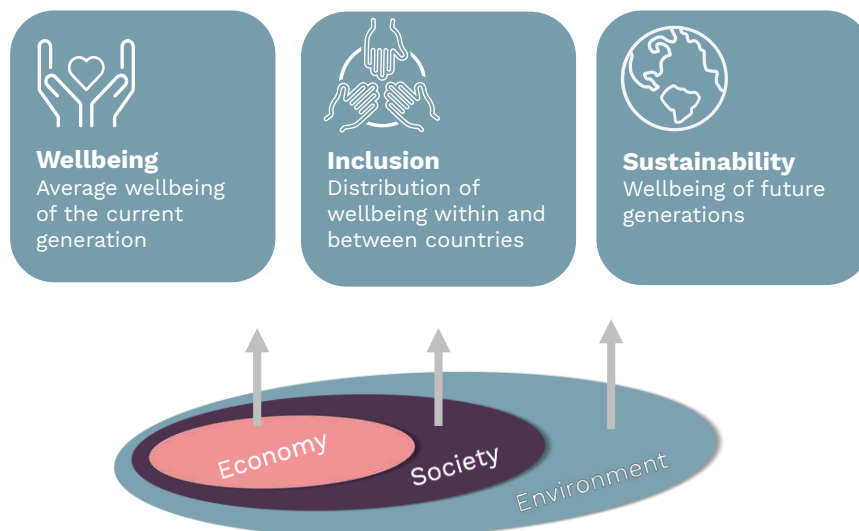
**Wellbeing**
Average wellbeing of the current generation

**Inclusion**
Distribution of wellbeing within and between countries

**Sustainability**
Wellbeing of future generations

Economy

Society

Environment